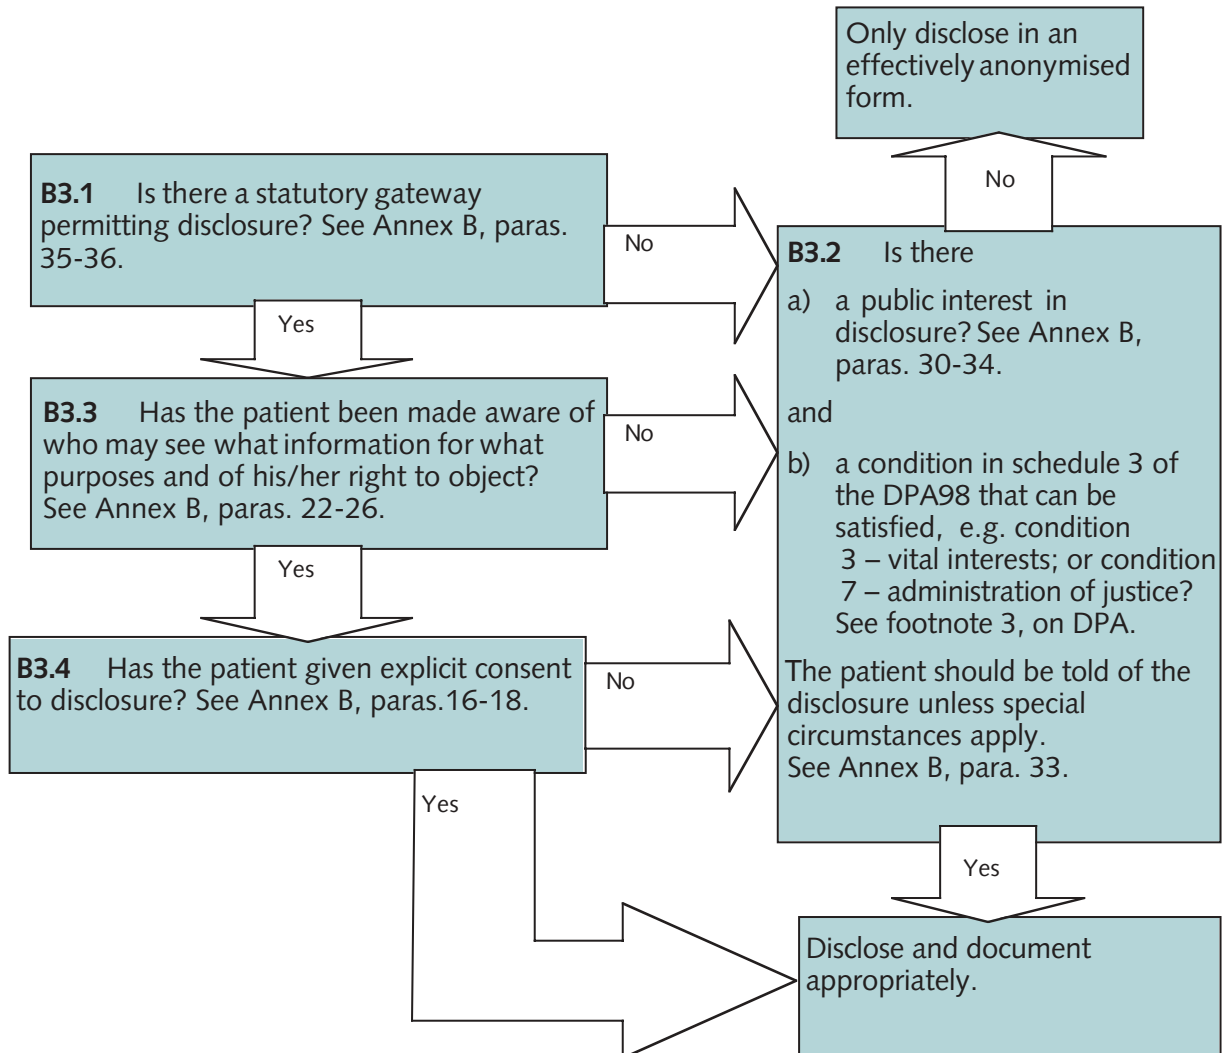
Only disclose in an effectively anonymised form.

No

**B3.1** Is there a statutory gateway permitting disclosure? See Annex B, paras. 35-36.

No

**B3.2** Is there

a) a public interest in disclosure? See Annex B, paras. 30-34.

and

b) a condition in schedule 3 of the DPA98 that can be satisfied, e.g. condition 3 – vital interests; or condition 7 – administration of justice? See footnote 3, on DPA.

The patient should be told of the disclosure unless special circumstances apply. See Annex B, para. 33.

Yes

**B3.3** Has the patient been made aware of who may see what information for what purposes and of his/her right to object? See Annex B, paras. 22-26.

No

Yes

**B3.4** Has the patient given explicit consent to disclosure? See Annex B, paras.16-18.

No

Yes

Yes

Disclose and document appropriately.